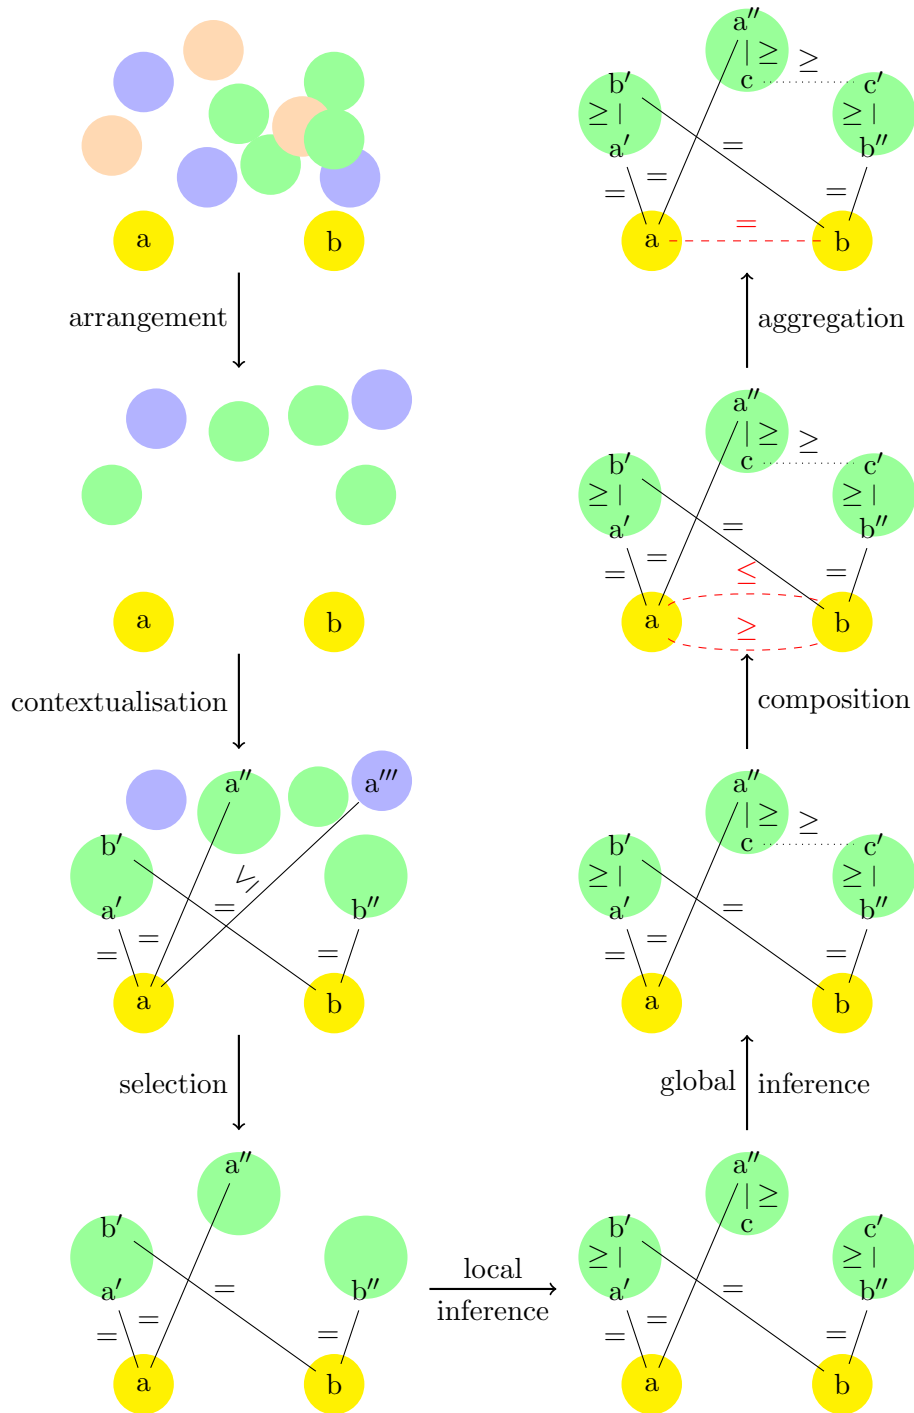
a b

arrangement

a b

contextualisation

a″ a‴
b′
a′
$\leq$
=
b″
= = =
a b

selection

a″
b′
a′
=
b″
= = =
a b

local inference

a″
$\mid \geq$
c
b′
$\geq \mid$
a′
c′
$\geq \mid$
b″
=
= = =
a b

global inference

a″
$\mid \geq$
c
$\geq$
b′
$\geq \mid$
a′
c′
$\geq \mid$
b″
=
= = =
a b

composition

a″
$\mid \geq$
c
$\geq$
b′
$\geq \mid$
a′
c′
$\geq \mid$
b″
=
= = =
$\leq$
a b
$\geq$

aggregation

a″
$\mid \geq$
c
$\geq$
b′
$\geq \mid$
a′
c′
$\geq \mid$
b″
=
= = =
=
a b